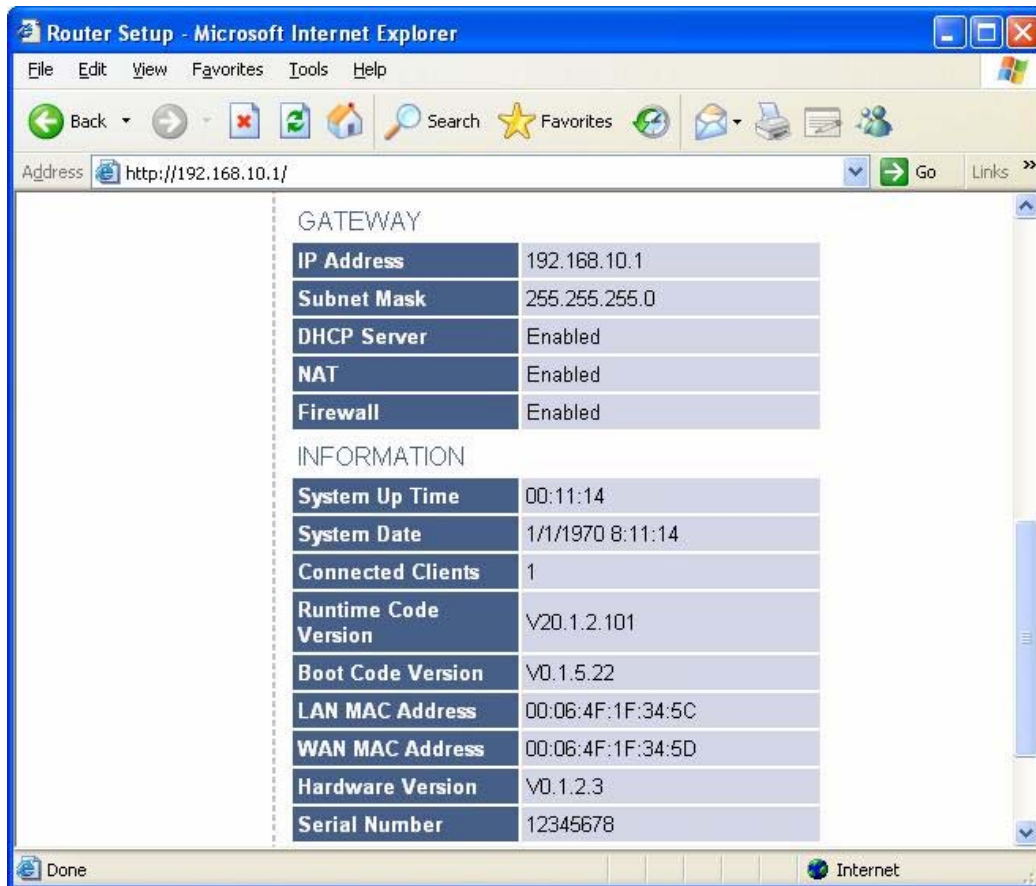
Router Setup - Microsoft Internet Explorer

File Edit View Favorites Tools Help

Back Search Favorites

Address http://192.168.10.1/ Go Links »

GATEWAY

| IP Address | 192.168.10.1 |
|---|---|
| Subnet Mask | 255.255.255.0 |
| DHCP Server | Enabled |
| NAT | Enabled |
| Firewall | Enabled |

INFORMATION

| System Up Time | 00:11:14 |
|---|---|
| System Date | 1/1/1970 8:11:14 |
| Connected Clients | 1 |
| Runtime Code Version | V20.1.2.101 |
| Boot Code Version | V0.1.5.22 |
| LAN MAC Address | 00:06:4F:1F:34:5C |
| WAN MAC Address | 00:06:4F:1F:34:5D |
| Hardware Version | V0.1.2.3 |
| Serial Number | 12345678 |

Done Internet